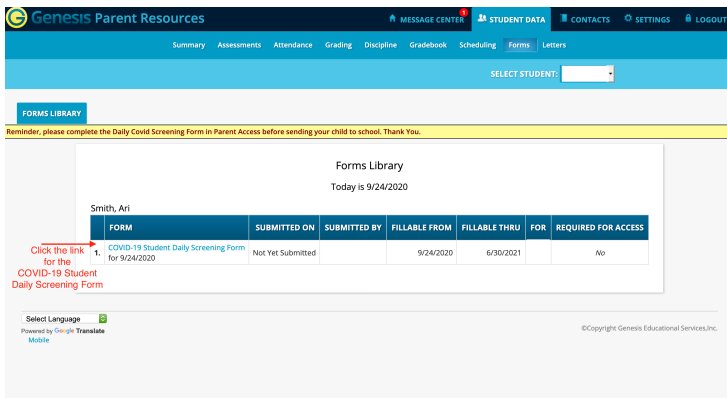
Genesis Parent Resources

1 MESSAGE CENTER STUDENT DATA CONTACTS SETTINGS LOGOUT

Summary Assessments Attendance Grading Discipline Gradebook Scheduling Forms Letters

SELECT STUDENT:

FORMS LIBRARY

Reminder, please complete the Daily Covid Screening Form in Parent Access before sending your child to school. Thank You.

Forms Library

Today is 9/24/2020

Smith, Ari

| | FORM | SUBMITTED ON | SUBMITTED BY | FILLABLE FROM | FILLABLE THRU | FOR | REQUIRED FOR ACCESS |
|---|---|---|---|---|---|---|---|
| 1. | COVID-19 Student Daily Screening Form for 9/24/2020 | Not Yet Submitted | | 9/24/2020 | 6/30/2021 | | No |

Click the link for the COVID-19 Student Daily Screening Form

Select Language
Powered by Google Translate
Mobile

©Copyright Genesis Educational Services,Inc.